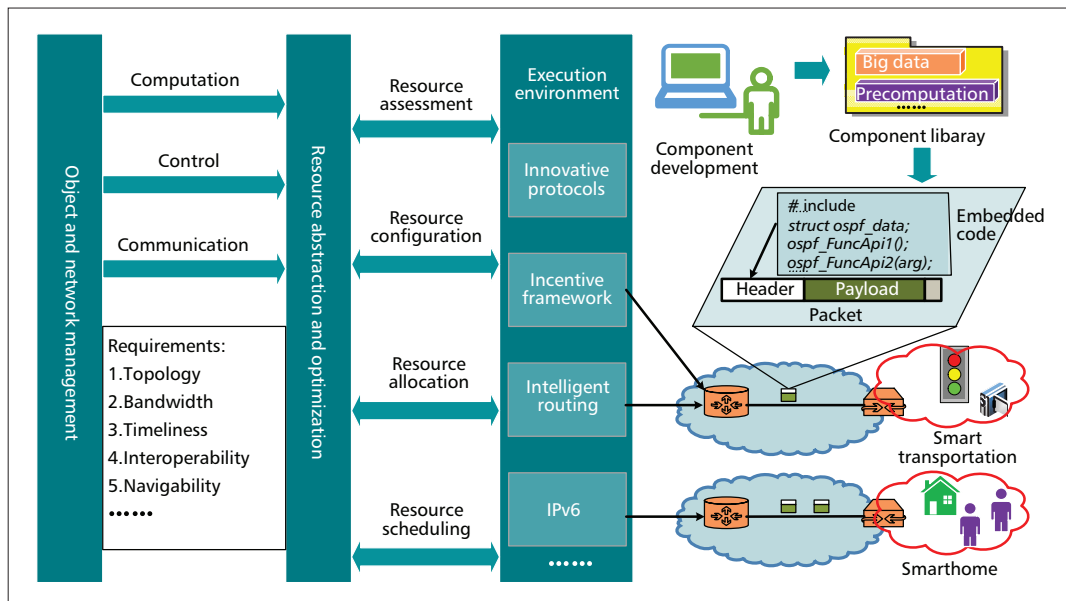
Object and network management

Computation

Control

Communication

Requirements:
1.Topology
2.Bandwidth
3.Timeliness
4.Interoperability
5.Navigability
••••••

Resource abstraction and optimization

Resource assessment

Resource configuration

Resource allocation

Resource scheduling

Execution environment

Innovative protocols

Incentive framework

Intelligent routing

IPv6

••••••

Component development

Big data

Precomputation

••••••

Component libaray

#include
struct ospf_data;
ospf_FuncApi1();
ospf_FuncApi2(arg);

Embedded code

Header

Payload

Packet

Smart transportation

Smarthome